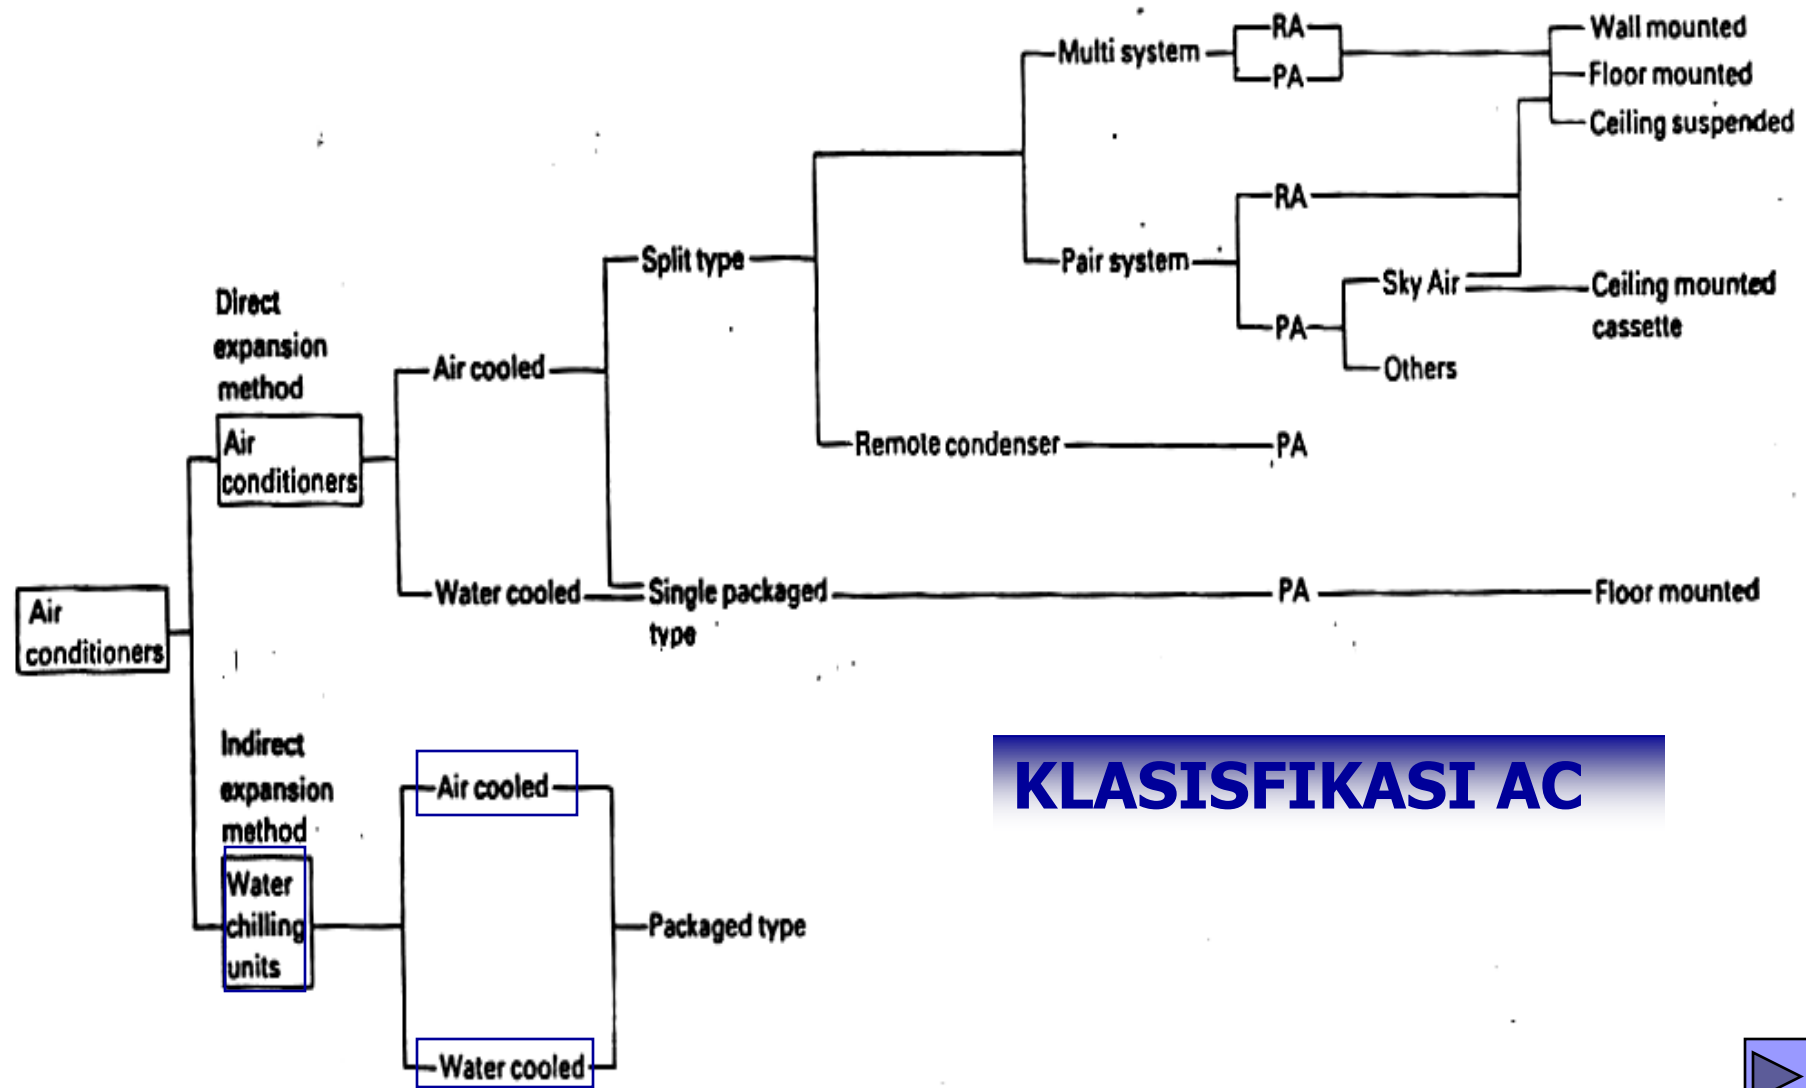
Multi system
RA
PA
Wall mounted
Floor mounted
Ceiling suspended
RA
Split type
Pair system
PA
Sky Air
Ceiling mounted cassette
Others
Direct expansion method
Air conditioners
Air cooled
Remote condenser
PA
Air conditioners
Water cooled
Single packaged type
PA
Floor mounted
Indirect expansion method
Water chilling units
Air cooled
Packaged type
Water cooled
KLASISFIKASI AC